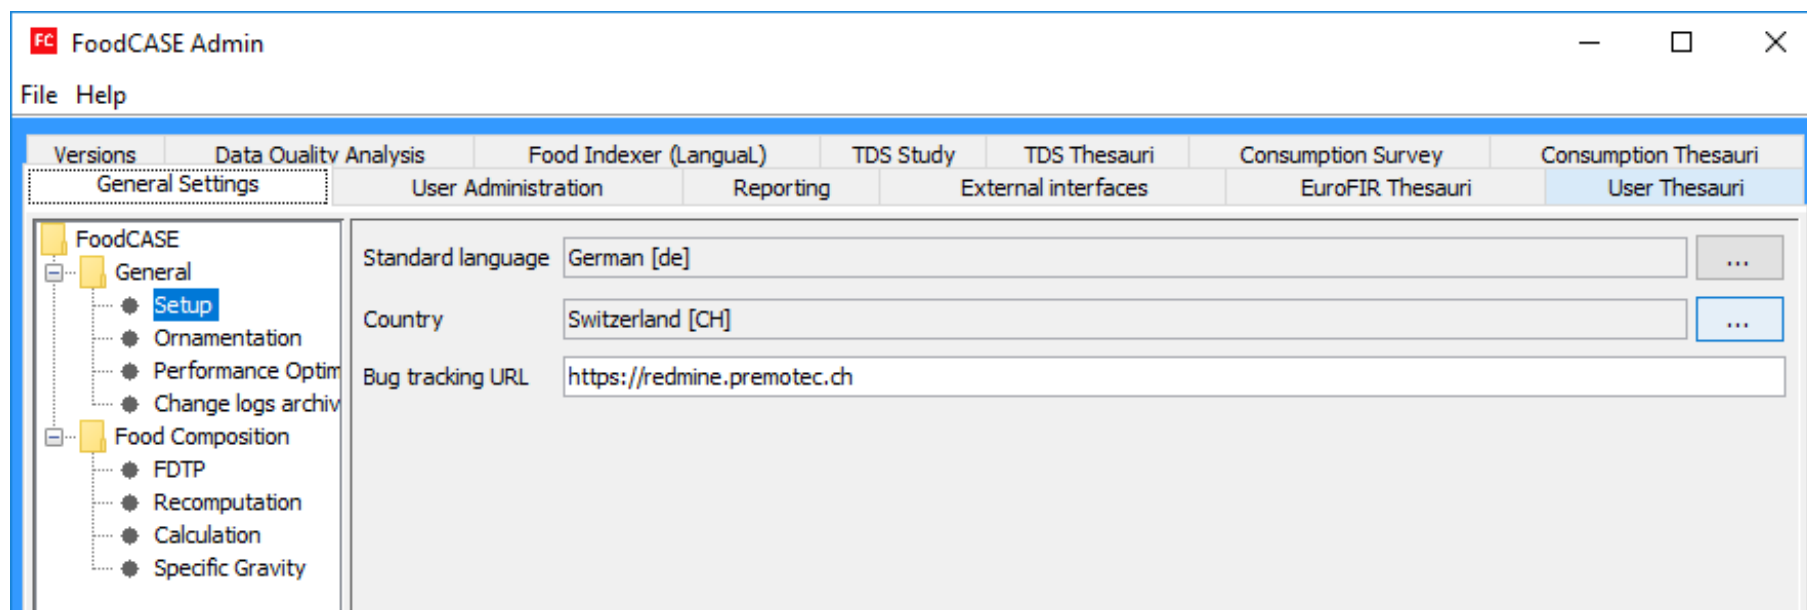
FC FoodCASE Admin

File Help

Versions | Data Quality Analysis | Food Indexer (LanguaL) | TDS Study | TDS Thesauri | Consumption Survey | Consumption Thesauri

General Settings | User Administration | Reporting | External interfaces | EuroFIR Thesauri | User Thesauri

FoodCASE
General
Setup
Ornamentation
Performance Optim
Change logs archiv
Food Composition
FDTP
Recomputation
Calculation
Specific Gravity

Standard language German [de] ...
Country Switzerland [CH] ...
Bug tracking URL https://redmine.premotec.ch